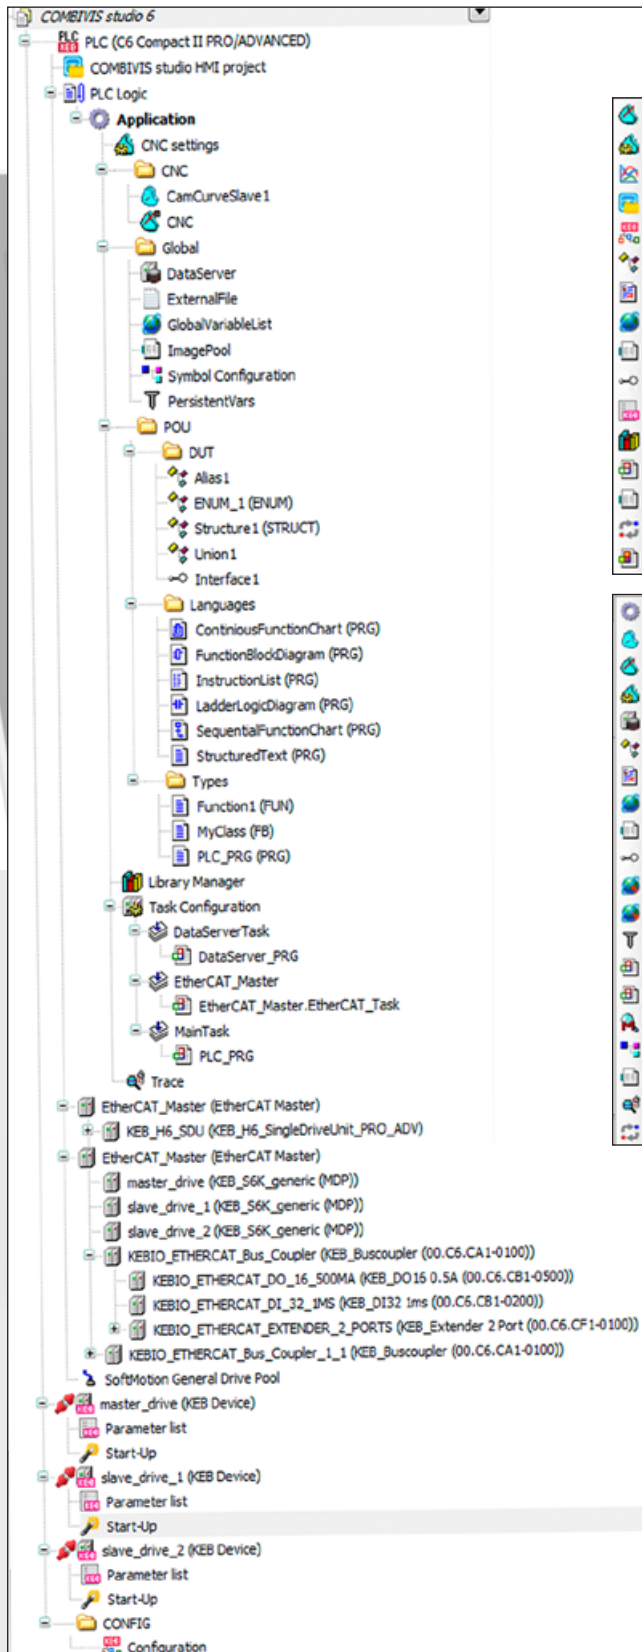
COMBIVIS studio 6
PLC (C6 Compact II PRO/ADVANCED)
COMBIVIS studio HMI project
PLC Logic
Application
CNC settings
CNC
CamCurveSlave1
CNC
Global
DataServer
ExternalFile
GlobalVariableList
ImagePool
Symbol Configuration
PersistentVars
POU
DUT
Alias1
ENUM_1 (ENUM)
Structure1 (STRUCT)
Union1
Interface1
Languages
ContiniousFunctionChart (PRG)
FunctionBlockDiagram (PRG)
InstructionList (PRG)
LadderLogicDiagram (PRG)
SequentialFunctionChart (PRG)
StructuredText (PRG)
Types
Function1 (FUN)
MyClass (FB)
PLC_PRG (PRG)
Library Manager
Task Configuration
DataServerTask
DataServer_PRG
EtherCAT_Master
EtherCAT_Master.EtherCAT_Task
MainTask
PLC_PRG
Trace
EtherCAT_Master (EtherCAT Master)
KEB_H6_SDU (KEB_H6_SingleDriveUnit_PRO_ADV)
EtherCAT_Master (EtherCAT Master)
master_drive (KEB_S6K_generic (MDP))
slave_drive_1 (KEB_S6K_generic (MDP))
slave_drive_2 (KEB_S6K_generic (MDP))
KEBIO_ETHERCAT_Bus_Coupler (KEB_Buscoupler (00.C6.CA1-0100))
KEBIO_ETHERCAT_DO_16_500MA (KEB_DO16 0.5A (00.C6.CB1-0500))
KEBIO_ETHERCAT_DI_32_1MS (KEB_DI32 1ms (00.C6.CB1-0200))
KEBIO_ETHERCAT_EXTENDER_2_PORTS (KEB_Extender 2 Port (00.C6.CF1-0100))
KEBIO_ETHERCAT_Bus_Coupler_1_1 (KEB_Buscoupler (00.C6.CA1-0100))
SoftMotion General Drive Pool
master_drive (KEB Device)
Parameter list
Start-Up
slave_drive_1 (KEB Device)
Parameter list
Start-Up
slave_drive_2 (KEB Device)
Parameter list
Start-Up
CONFIG
Configuration